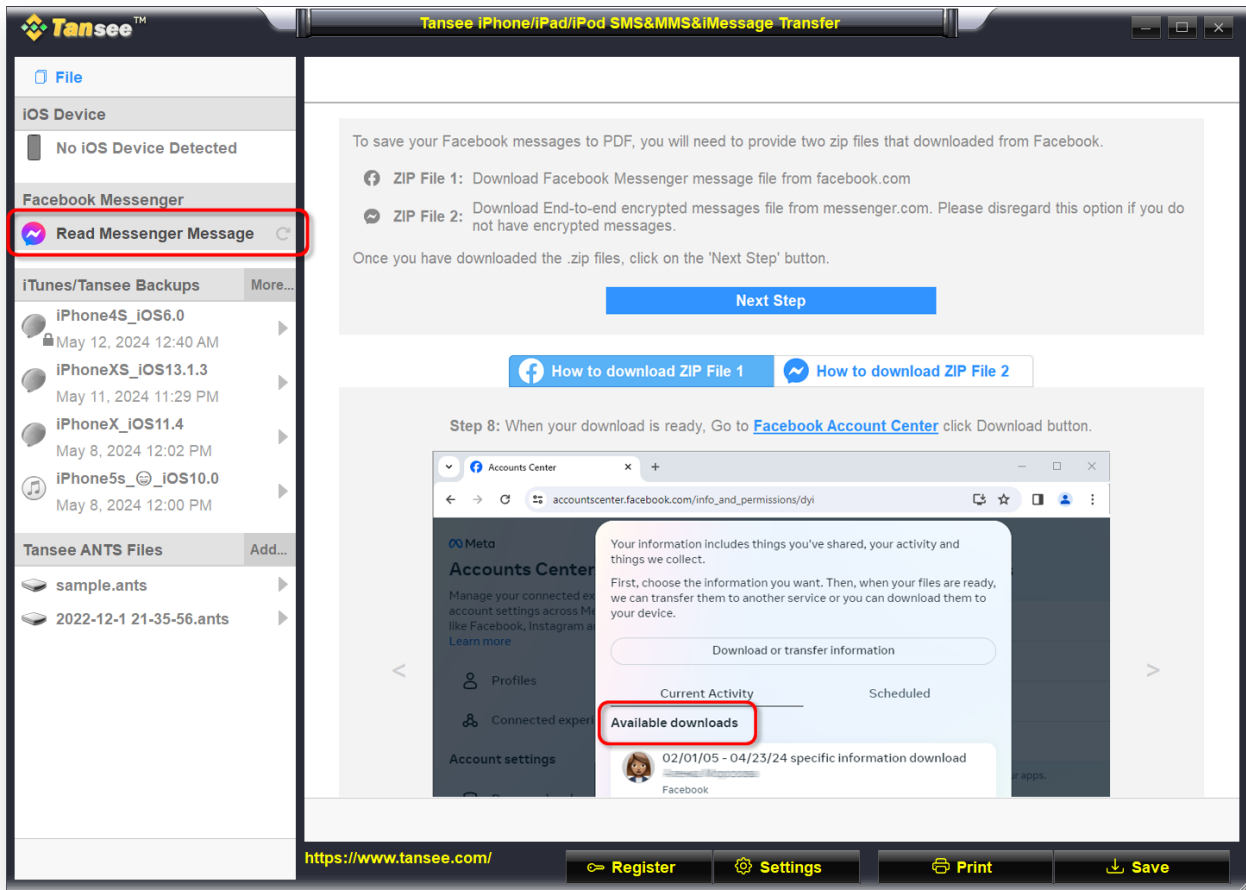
Tansee™

Tansee iPhone/iPad/iPod SMS&MMS&iMessage Transfer

File

iOS Device

No iOS Device Detected

Facebook Messenger

Read Messenger Message

iTunes/Tansee Backups

More...

iPhone4S_iOS6.0
May 12, 2024 12:40 AM

iPhoneXS_iOS13.1.3
May 11, 2024 11:29 PM

iPhoneX_iOS11.4
May 8, 2024 12:02 PM

iPhone5s_😊_iOS10.0
May 8, 2024 12:00 PM

Tansee ANTS Files

Add...

sample.ants

2022-12-1 21-35-56.ants

To save your Facebook messages to PDF, you will need to provide two zip files that downloaded from Facebook.

ZIP File 1: Download Facebook Messenger message file from facebook.com

ZIP File 2: Download End-to-end encrypted messages file from messenger.com. Please disregard this option if you do not have encrypted messages.

Once you have downloaded the .zip files, click on the 'Next Step' button.

Next Step

How to download ZIP File 1

How to download ZIP File 2

Step 8: When your download is ready, Go to Facebook Account Center click Download button.

Accounts Center

accountscenter.facebook.com/info_and_permissions/dyi

Meta

Accounts Center

Manage your connected ex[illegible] account settings across Me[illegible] like Facebook, Instagram a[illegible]
Learn more

Profiles

Connected exper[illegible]

Account settings

Your information includes things you've shared, your activity and things we collect.

First, choose the information you want. Then, when your files are ready, we can transfer them to another service or you can download them to your device.

Download or transfer information

Current Activity

Scheduled

Available downloads

02/01/05 - 04/23/24 specific information download
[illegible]
Facebook

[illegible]r apps.

https://www.tansee.com/

Register

Settings

Print

Save